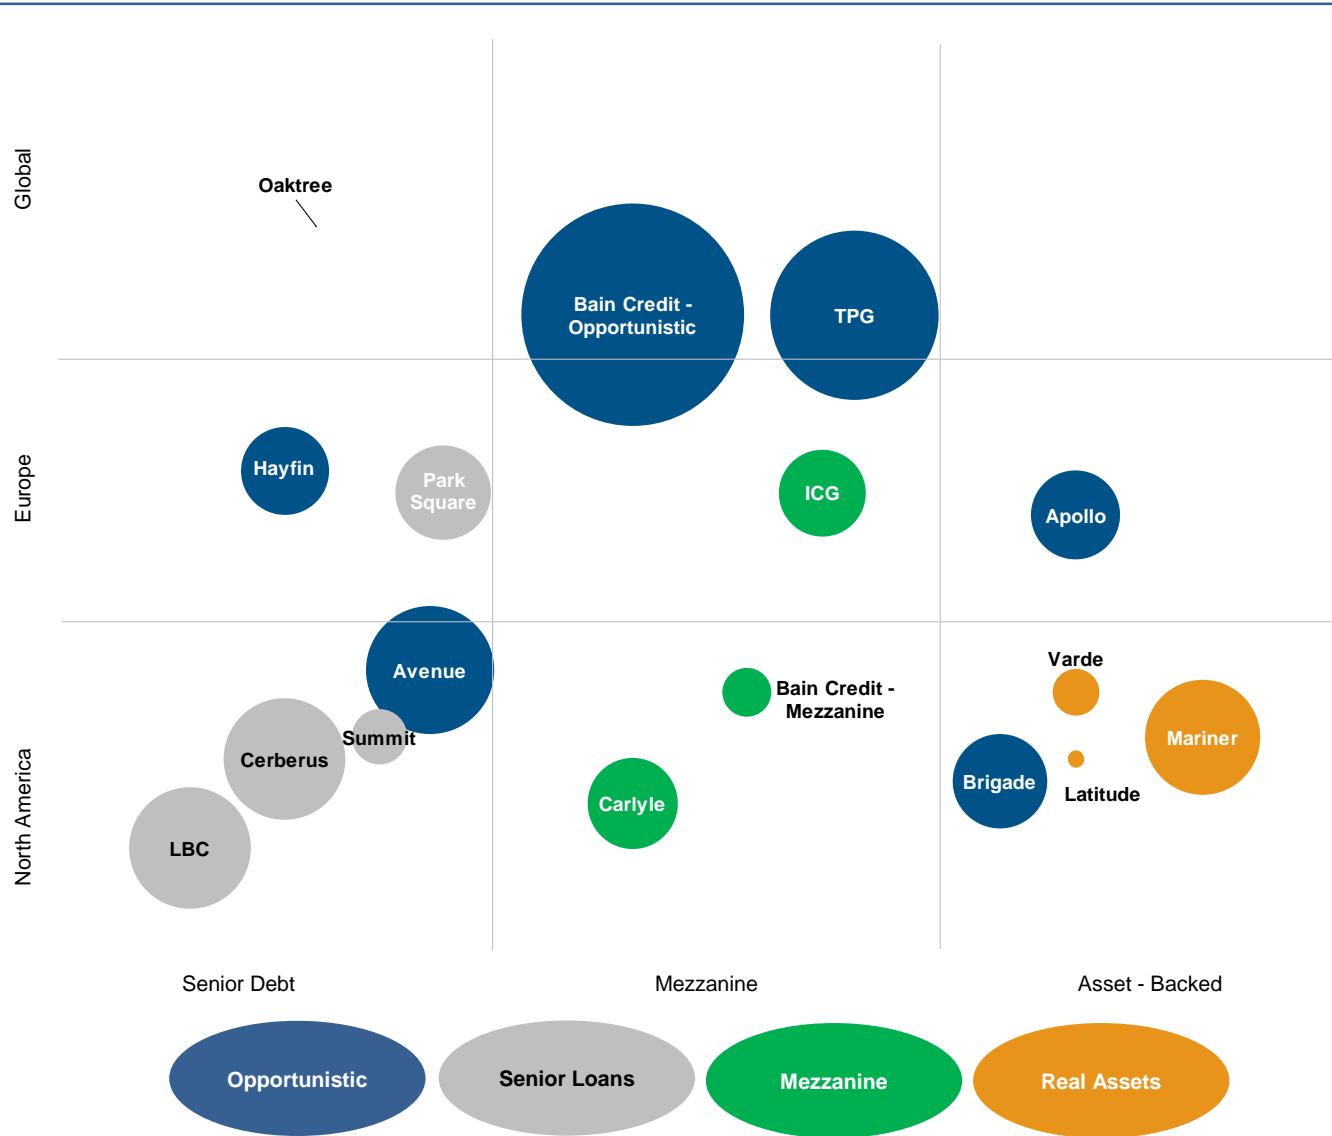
Global

Europe

North America

Oaktree

Bain Credit - Opportunistic

TPG

Hayfin

Park Square

ICG

Apollo

Avenue

Varde

Bain Credit - Mezzanine

Mariner

Summit

Cerberus

Brigade

Latitude

Carlyle

LBC

Senior Debt

Mezzanine

Asset - Backed

Opportunistic

Senior Loans

Mezzanine

Real Assets